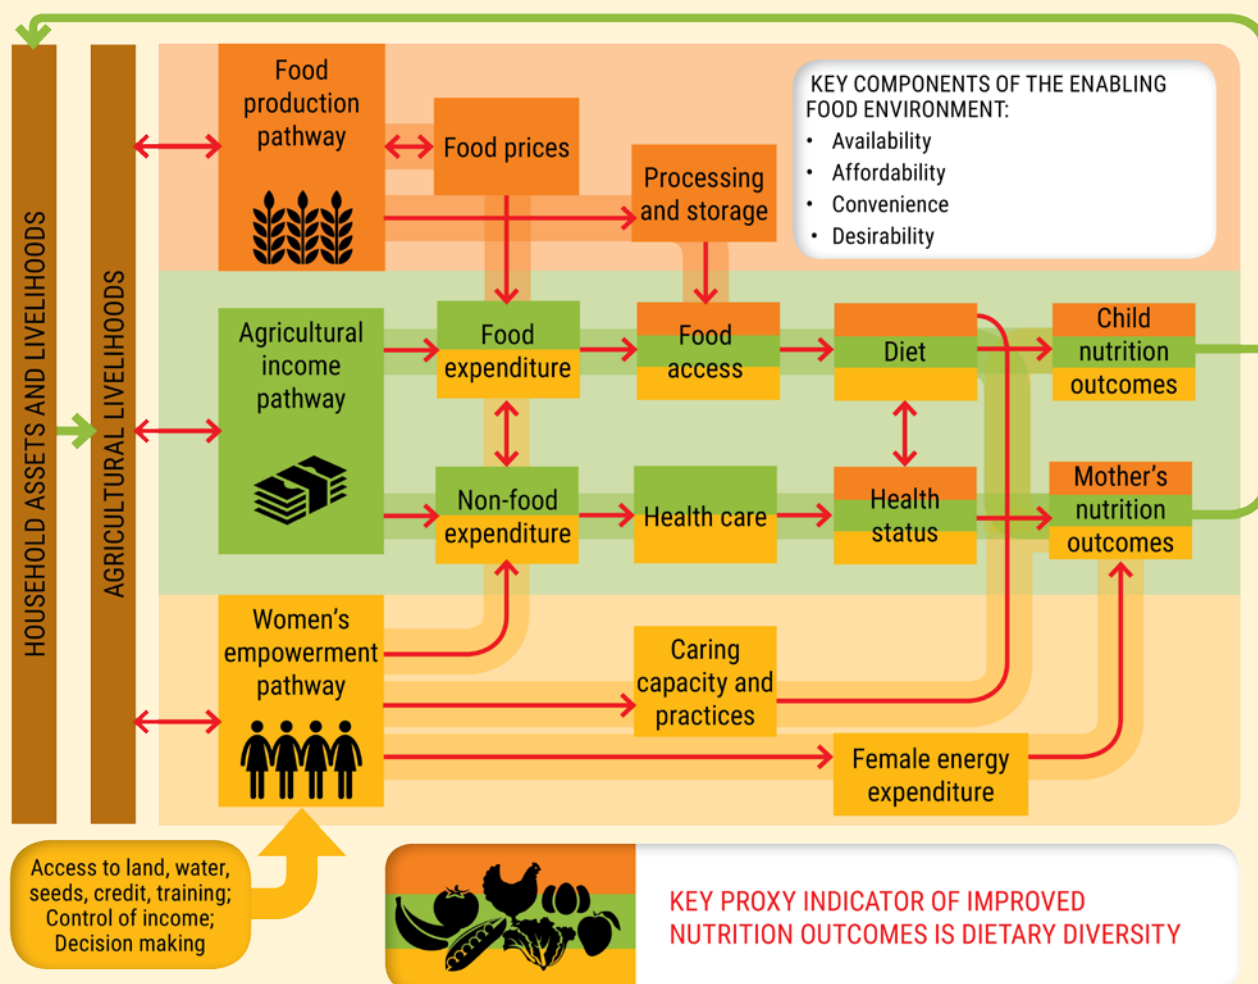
HOUSEHOLD ASSETS AND LIVELIHOODS

AGRICULTURAL LIVELIHOODS

Food production pathway

Food prices

Processing and storage

KEY COMPONENTS OF THE ENABLING FOOD ENVIRONMENT:
• Availability
• Affordability
• Convenience
• Desirability

Agricultural income pathway

Food expenditure

Food access

Diet

Child nutrition outcomes

Non-food expenditure

Health care

Health status

Mother's nutrition outcomes

Women's empowerment pathway

Caring capacity and practices

Female energy expenditure

Access to land, water, seeds, credit, training; Control of income; Decision making

KEY PROXY INDICATOR OF IMPROVED NUTRITION OUTCOMES IS DIETARY DIVERSITY